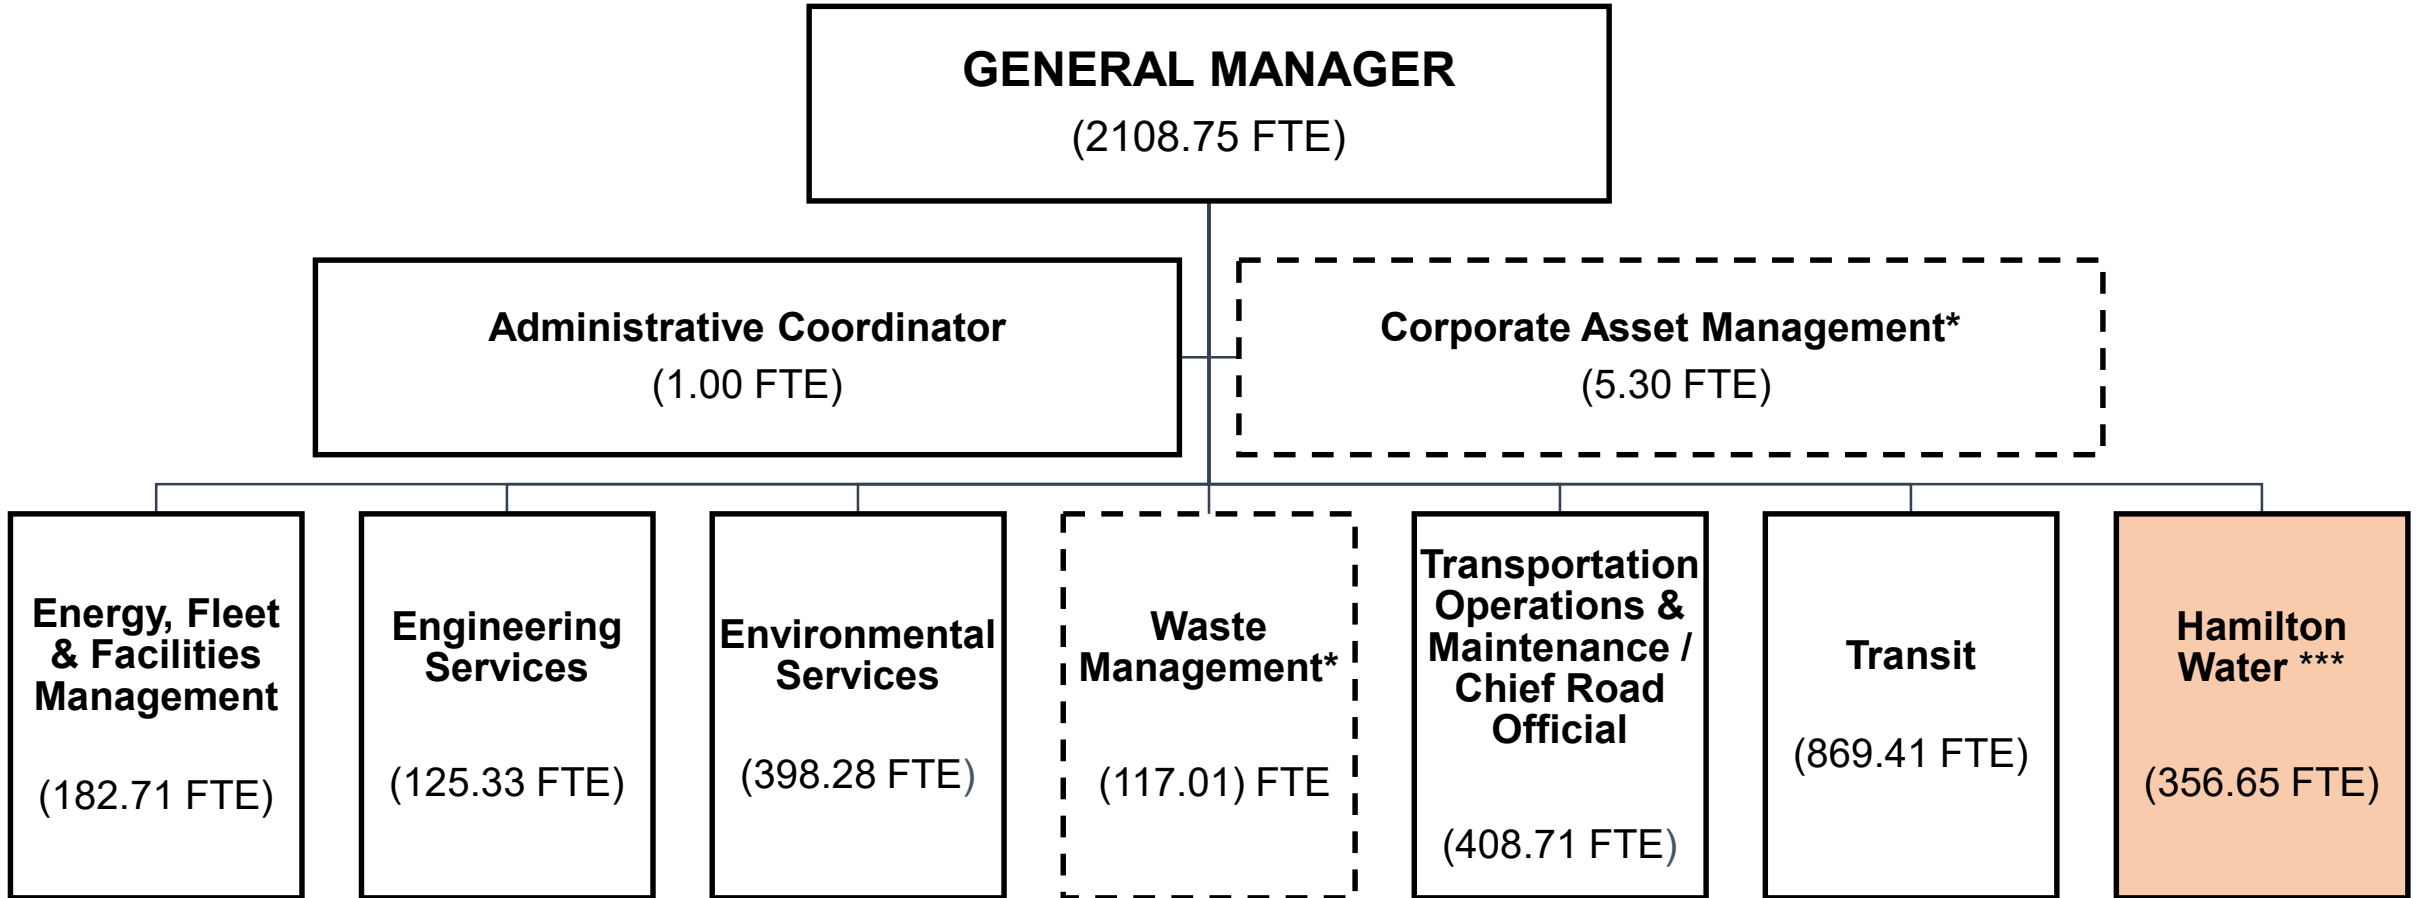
GENERAL MANAGER
(2108.75 FTE)

Administrative Coordinator
(1.00 FTE)

Corporate Asset Management*
(5.30 FTE)

Energy, Fleet & Facilities Management
(182.71 FTE)

Engineering Services
(125.33 FTE)

Environmental Services
(398.28 FTE)

Waste Management*
(117.01) FTE

Transportation Operations & Maintenance / Chief Road Official
(408.71 FTE)

Transit
(869.41 FTE)

Hamilton Water ***
(356.65 FTE)